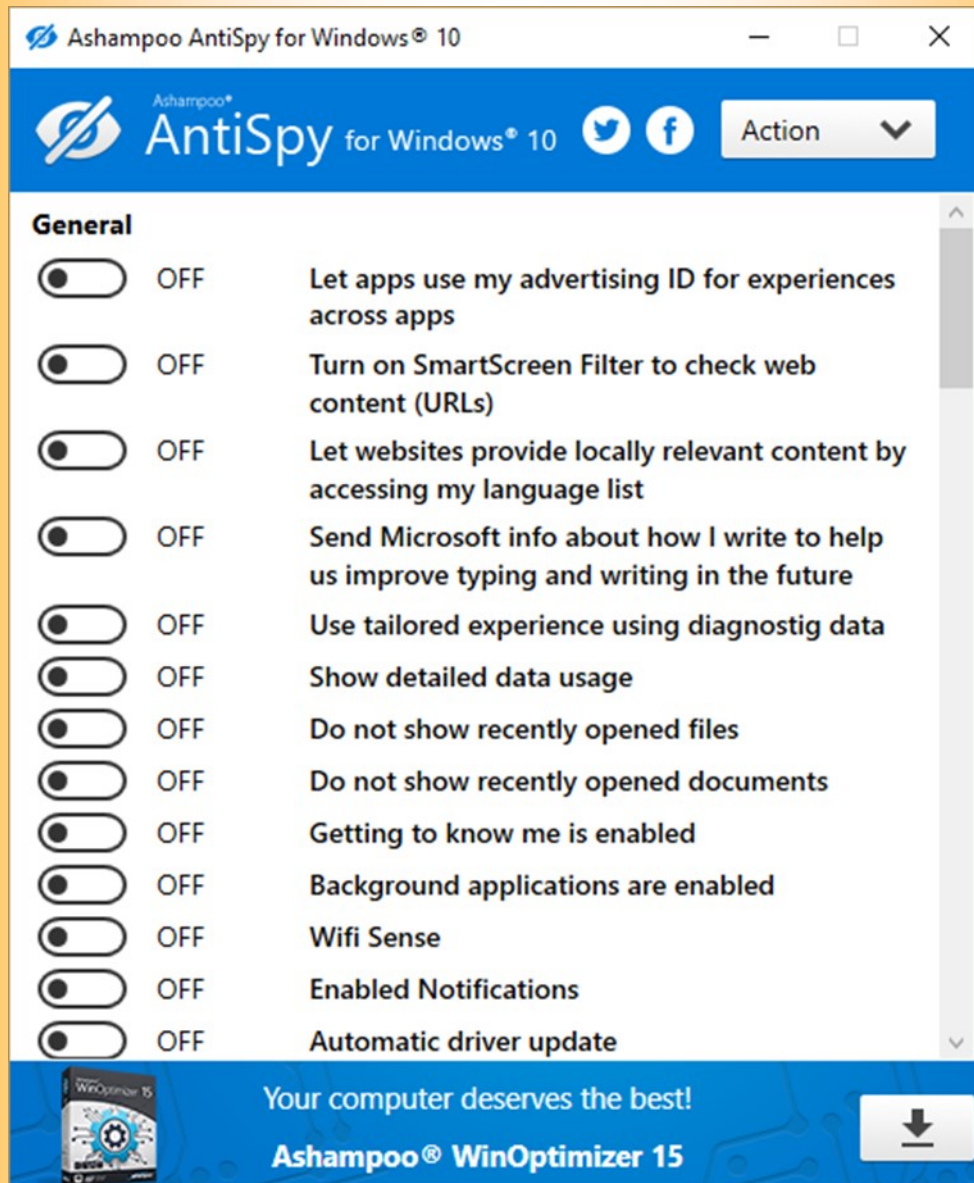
Ashampoo AntiSpy for Windows® 10

Ashampoo®
AntiSpy for Windows® 10

Action

General

OFF Let apps use my advertising ID for experiences across apps

OFF Turn on SmartScreen Filter to check web content (URLs)

OFF Let websites provide locally relevant content by accessing my language list

OFF Send Microsoft info about how I write to help us improve typing and writing in the future

OFF Use tailored experience using diagnostig data

OFF Show detailed data usage

OFF Do not show recently opened files

OFF Do not show recently opened documents

OFF Getting to know me is enabled

OFF Background applications are enabled

OFF Wifi Sense

OFF Enabled Notifications

OFF Automatic driver update

WinOptimizer 15

Your computer deserves the best!

Ashampoo® WinOptimizer 15